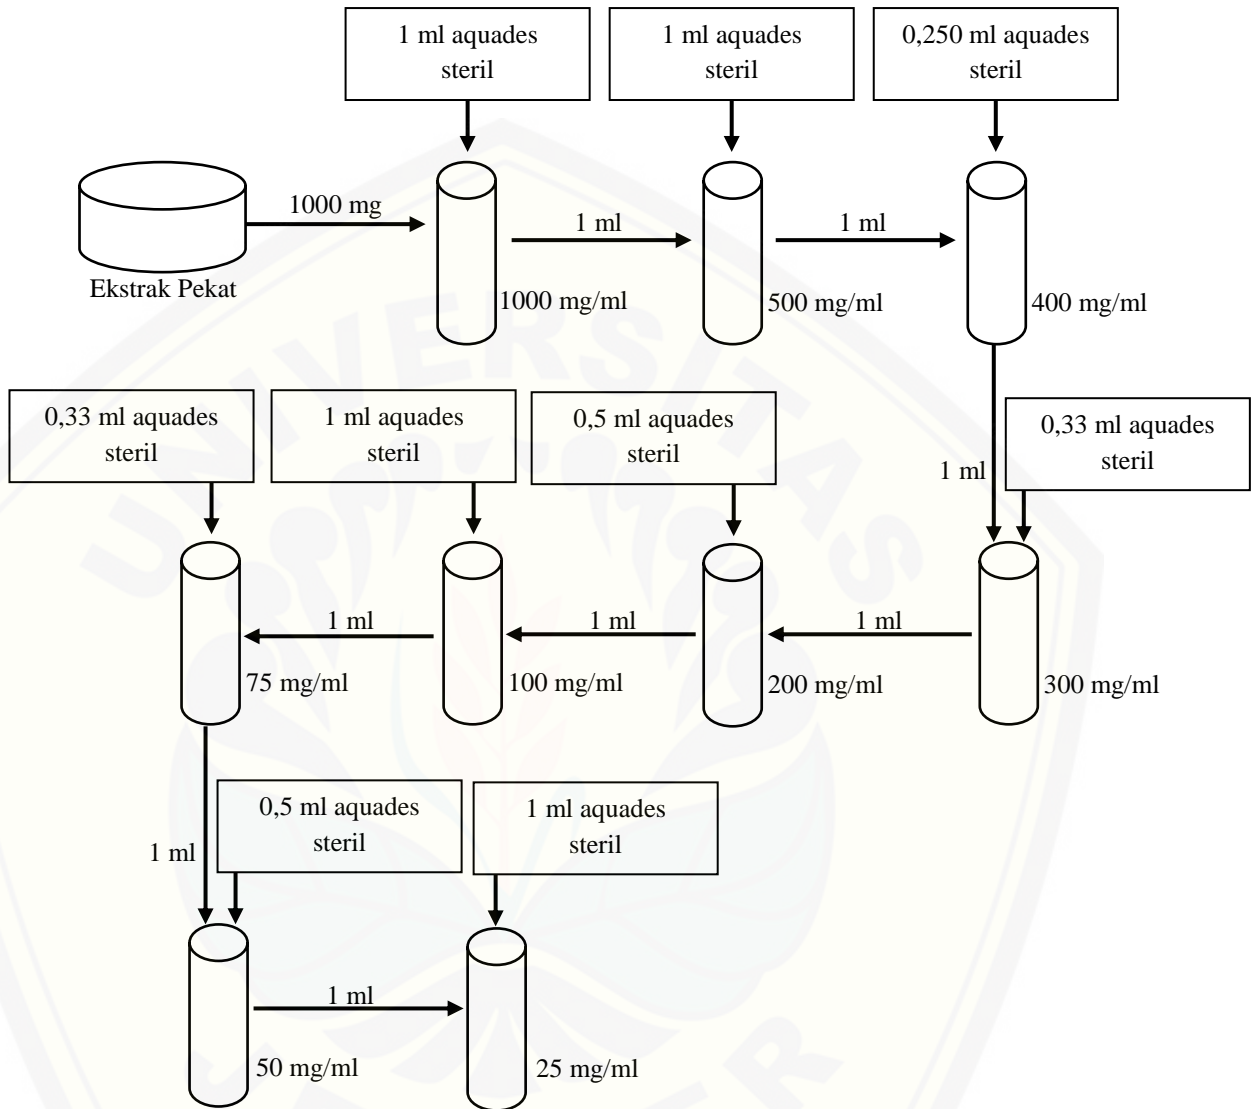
1 ml aquades steril

1 ml aquades steril

0,250 ml aquades steril

1000 mg

1 ml

1 ml

Ekstrak Pekat

1000 mg/ml

500 mg/ml

400 mg/ml

0,33 ml aquades steril

1 ml aquades steril

0,5 ml aquades steril

0,33 ml aquades steril

1 ml

1 ml

1 ml

1 ml

75 mg/ml

100 mg/ml

200 mg/ml

300 mg/ml

0,5 ml aquades steril

1 ml aquades steril

1 ml

1 ml

50 mg/ml

25 mg/ml